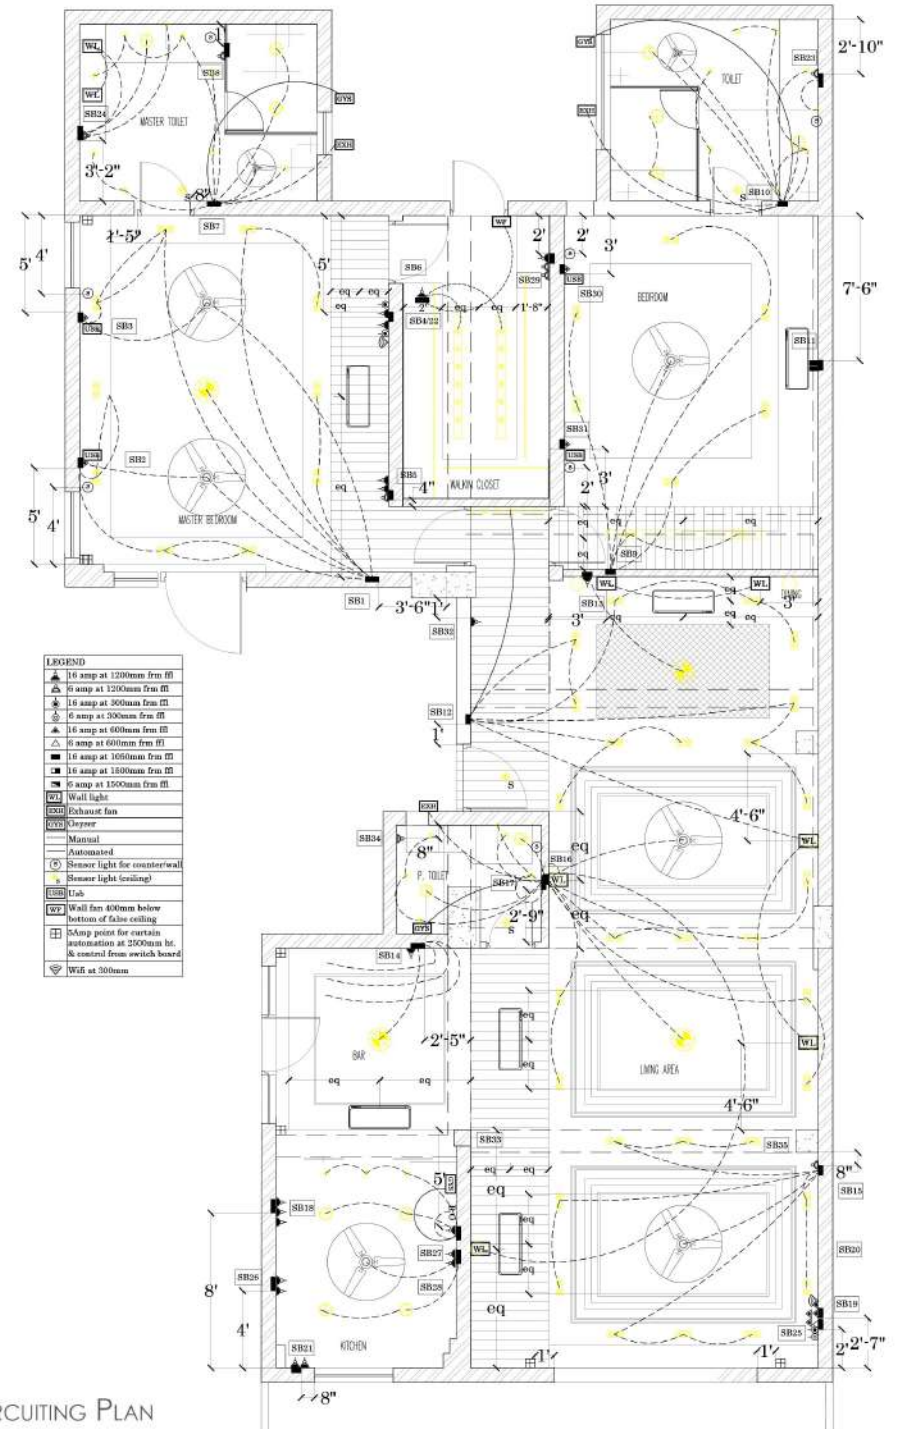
WL
SB8
WL
SB24
MASTER TOILET
GYS
EXH
3'-2"
8"
SB7
GYS
EXH
TOILET
SB23
2'-10"
SB10
S
1'-5"
5'
4'
5'
SB3
USB
SB2
USB
MASTER BEDROOM
5'
4'
SB1
3'-6"
1'
eq
eq
SB6
2"
SB4/22
eq
eq
1'-8"
WF
2'
SB29
USB
SB30
2'
3'
BEDROOM
7'-6"
SB11
SB5
eq
4"
WALKIN CLOSET
SB31
USB
3'
2'
eq
SB9
WL
WL
SB13
3'
3'
SB32
SB12
1'
S
4'-6"
WL
EXH
SB34
8"
P. TOILET
SB17
SB16
eq
WL
eq
2'-9"
GYS
S
SB14
2'-5"
BAR
eq
eq
eq
eq
LIVING AREA
WL
4'-6"
SB33
SB35
eq
eq
5'
eq
SB18
SB27
SB26
WL
SB28
eq
8'
4'
SB21
KITCHEN
8"
1'
1'
8"
SB15
SB20
SB19
SB25
2'
2'-7"

| LEGEND |
|---|
| 16 amp at 1200mm frm ffl |
| 6 amp at 1200mm frm ffl |
| 16 amp at 300mm frm ffl |
| 6 amp at 300mm frm ffl |
| 16 amp at 600mm frm ffl |
| 6 amp at 600mm frm ffl |
| 16 amp at 1050mm frm ffl |
| 16 amp at 1500mm frm ffl |
| 6 amp at 1500mm frm ffl |
| WL Wall light |
| EXH Exhaust fan |
| GYS Geyser |
| Manual |
| Automated |
| Sensor light for counter/wall |
| Sensor light (ceiling) |
| USB Usb |
| WF Wall fan 400mm below bottom of false ceiling |
| 5Amp point for curtain automation at 2500mm ht. & control from switch board |
| Wifi at 300mm |

RCUITING PLAN